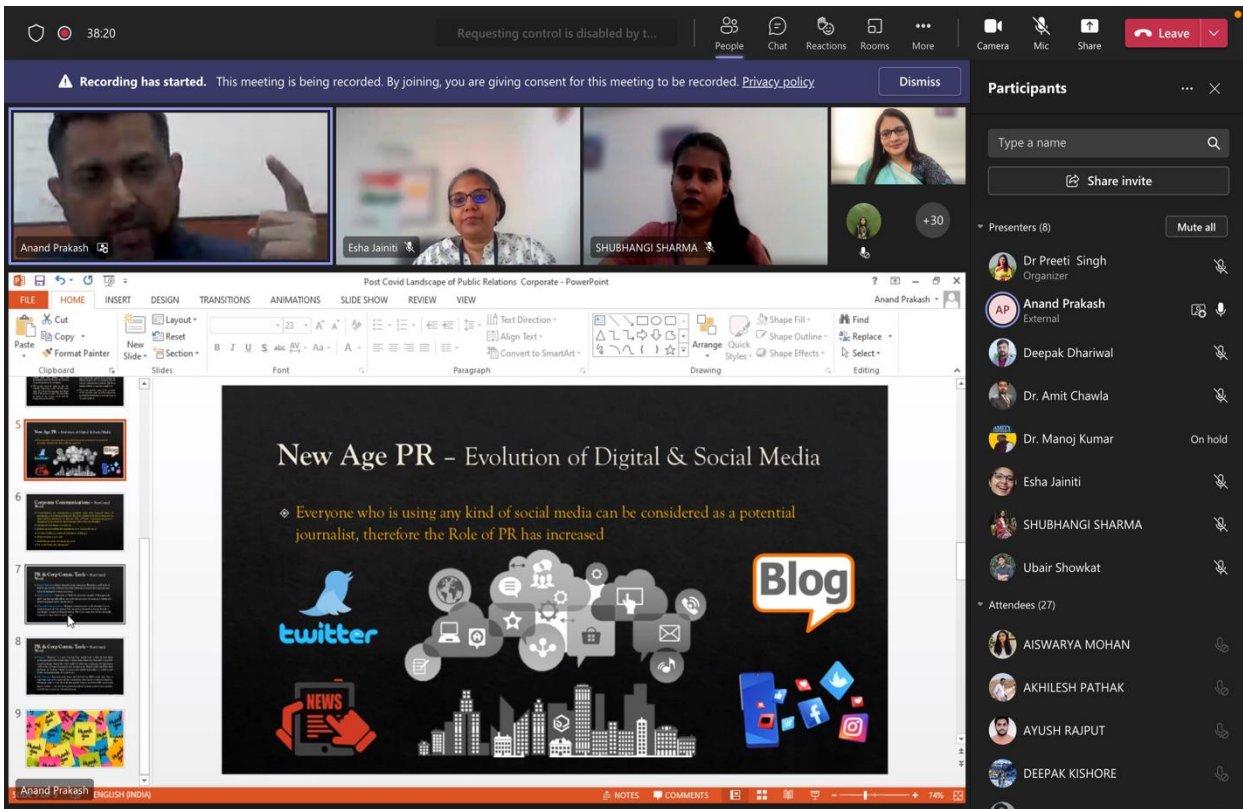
38:20

Requesting control is disabled by t...

People Chat Reactions Rooms More Camera Mic Share Leave

Recording has started. This meeting is being recorded. By joining, you are giving consent for this meeting to be recorded. Privacy policy

Dismiss

Anand Prakash

Esha Jainiti

SHUBHANGI SHARMA

+30

Post Covid Landscape of Public Relations Corporate - PowerPoint

FILE HOME INSERT DESIGN TRANSITIONS ANIMATIONS SLIDE SHOW REVIEW VIEW

Anand Prakash

Cut Copy Format Painter Paste Clipboard New Slide Layout Reset Section Slides Font Paragraph Text Direction Align Text Convert to SmartArt Arrange Quick Styles Shape Fill Shape Outline Shape Effects Drawing Find Replace Select Editing

5 6 7 8 9

New Age PR – Evolution of Digital & Social Media

Everyone who is using any kind of social media can be considered as a potential journalist, therefore the Role of PR has increased

twitter

Blog

NEWS

Anand Prakash ENGLISH (INDIA) NOTES COMMENTS 74%

Participants

Type a name

Share invite

Presenters (8)

Mute all

Dr Preeti Singh
Organizer

AP Anand Prakash
External

Deepak Dhariwal

Dr. Amit Chawla

Dr. Manoj Kumar On hold

Esha Jainiti

SHUBHANGI SHARMA

Ubair Showkat

Attendees (27)

AISWARYA MOHAN

AKHILESH PATHAK

AYUSH RAJPUT

DEEPAK KISHORE